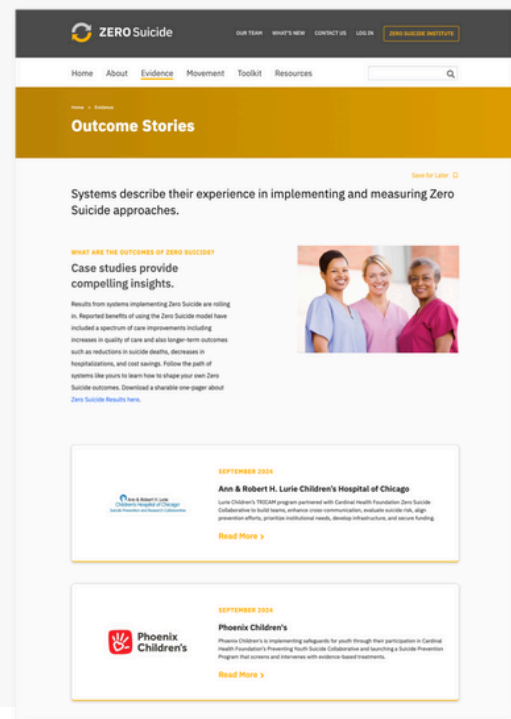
ZERO Suicide

OUR TEAM WHAT'S NEW CONTACT US LOG IN ZERO SUICIDE INSTITUTE

Home About Evidence Movement Toolkit Resources

Home > Evidence

Outcome Stories

Save for Later

Systems describe their experience in implementing and measuring Zero Suicide approaches.

WHAT ARE THE OUTCOMES OF ZERO SUICIDE?

Case studies provide compelling insights.

Results from systems implementing Zero Suicide are rolling in. Reported benefits of using the Zero Suicide model have included a spectrum of care improvements including increases in quality of care and also longer-term outcomes such as reductions in suicide deaths, decreases in hospitalizations, and cost savings. Follow the path of systems like yours to learn how to shape your own Zero Suicide outcomes. Download a sharable one-pager about Zero Suicide Results here.

Ann & Robert H. Lurie Children's Hospital of Chicago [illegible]

SEPTEMBER 2024

Ann & Robert H. Lurie Children's Hospital of Chicago

Lurie Children's TRICAM program partnered with Cardinal Health Foundation Zero Suicide Collaborative to build teams, enhance cross communication, evaluate suicide risk, align prevention efforts, prioritize institutional needs, develop infrastructure, and secure funding.

Read More >

Phoenix Children's

SEPTEMBER 2024

Phoenix Children's

Phoenix Children's is implementing safeguards for youth through their participation in Cardinal Health Foundation's Preventing Youth Suicide Collaborative and launching a Suicide Prevention Program that screens and intervenes with evidence-based treatments.

Read More >